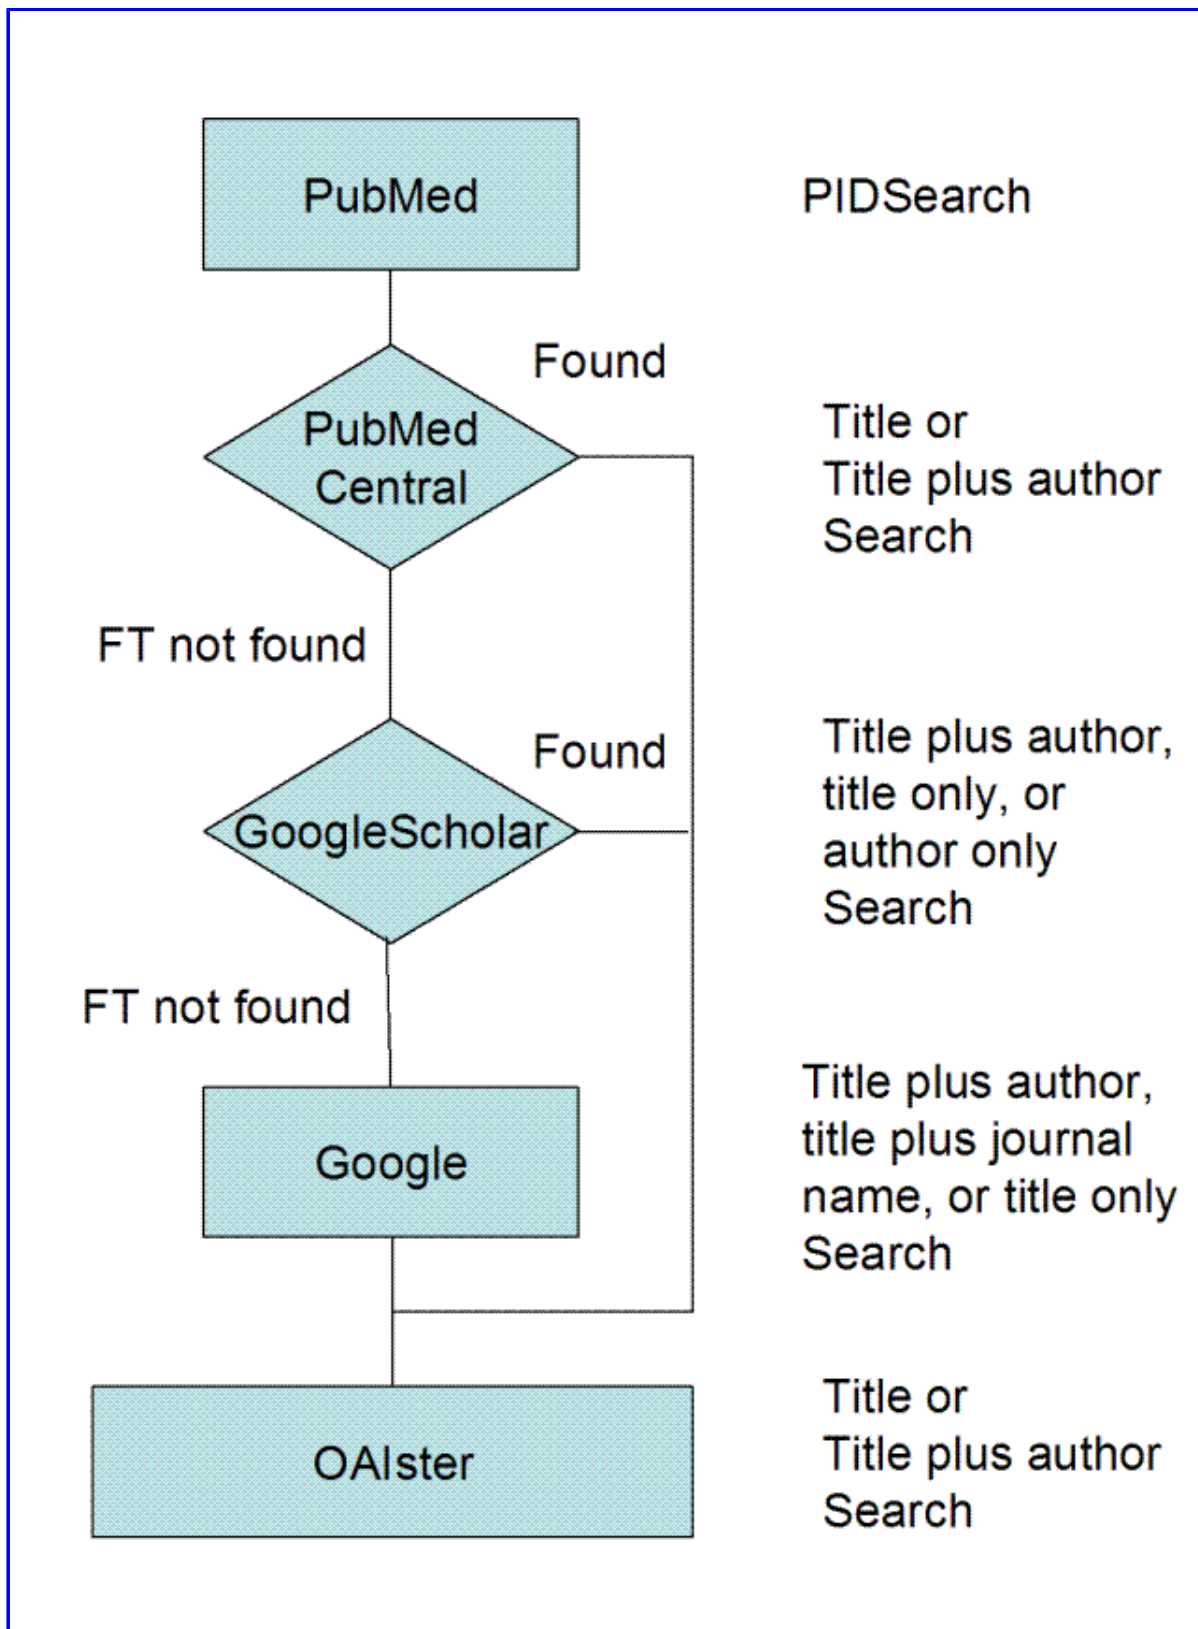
PubMed

PIDSearch

Found

PubMed Central

Title or
Title plus author
Search

FT not found

Found

GoogleScholar

Title plus author, title only, or author only
Search

FT not found

Google

Title plus author, title plus journal name, or title only
Search

OAIster

Title or
Title plus author
Search